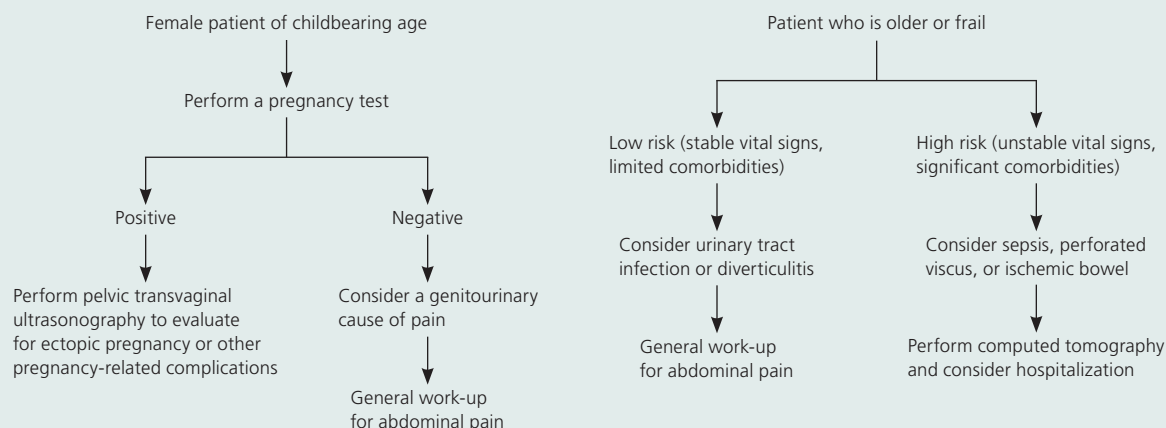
Female patient of childbearing age

Perform a pregnancy test

Positive

Perform pelvic transvaginal ultrasonography to evaluate for ectopic pregnancy or other pregnancy-related complications

Negative

Consider a genitourinary cause of pain

General work-up for abdominal pain

Patient who is older or frail

Low risk (stable vital signs, limited comorbidities)

Consider urinary tract infection or diverticulitis

General work-up for abdominal pain

High risk (unstable vital signs, significant comorbidities)

Consider sepsis, perforated viscus, or ischemic bowel

Perform computed tomography and consider hospitalization